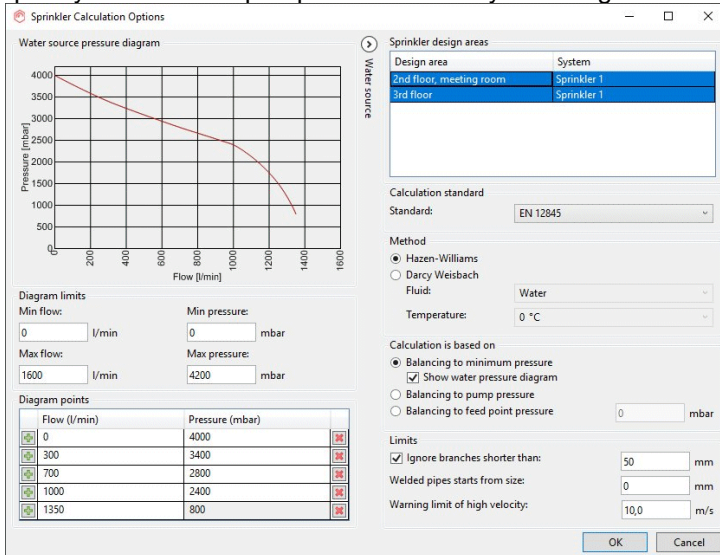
Sprinkler Calculation Options

Water source pressure diagram

4000
3500
3000
2500
2000
1500
1000
500
0

Pressure [mbar]

0
200
400
600
800
1000
1200
1400
1600

Flow [l/min]

Water source

Diagram limits

Min flow:
0 l/min

Min pressure:
0 mbar

Max flow:
1600 l/min

Max pressure:
4200 mbar

Diagram points

| Flow (l/min) | Pressure (mbar) |
|---|---|
| 0 | 4000 |
| 300 | 3400 |
| 700 | 2800 |
| 1000 | 2400 |
| 1350 | 800 |

Sprinkler design areas

| Design area | System |
|---|---|
| 2nd floor, meeting room | Sprinkler 1 |
| 3rd floor | Sprinkler 1 |

Calculation standard

Standard: EN 12845

Method

Hazen-Williams
Darcy Weisbach
Fluid: Water
Temperature: 0 °C

Calculation is based on

Balancing to minimum pressure
Show water pressure diagram
Balancing to pump pressure
Balancing to feed point pressure 0 mbar

Limits

Ignore branches shorter than: 50 mm
Welded pipes starts from size: 0 mm
Warning limit of high velocity: 10,0 m/s

OK Cancel